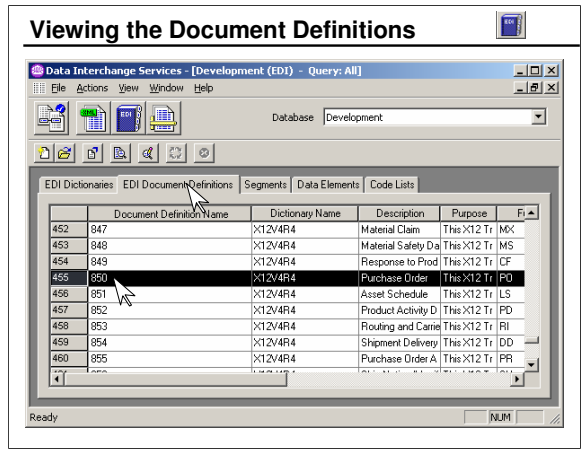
Viewing the Document Definitions

EDI

Data Interchange Services - [Development (EDI) - Query: All]

File Actions View Window Help

Database Development

EDI Dictionaries | EDI Document Definitions | Segments | Data Elements | Code Lists

| | Document Definition Name | Dictionary Name | Description | Purpose | F |
|---|---|---|---|---|---|
| 452 | 847 | X12V4R4 | Material Claim | This X12 Tr | MX |
| 453 | 848 | X12V4R4 | Material Safety Da | This X12 Tr | MS |
| 454 | 849 | X12V4R4 | Response to Prod | This X12 Tr | CF |
| 455 | 850 | X12V4R4 | Purchase Order | This X12 Tr | PO |
| 456 | 851 | X12V4R4 | Asset Schedule | This X12 Tr | LS |
| 457 | 852 | X12V4R4 | Product Activity D | This X12 Tr | PD |
| 458 | 853 | X12V4R4 | Routing and Carrie | This X12 Tr | RI |
| 459 | 854 | X12V4R4 | Shipment Delivery | This X12 Tr | DD |
| 460 | 855 | X12V4R4 | Purchase Order A | This X12 Tr | PR |

Ready | NUM